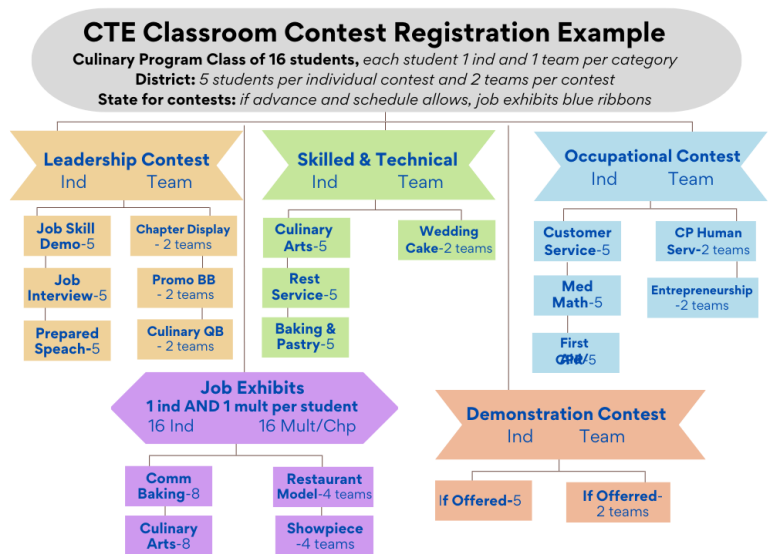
CTE Classroom Contest Registration Example
Culinary Program Class of 16 students, each student 1 ind and 1 team per category
District: 5 students per individual contest and 2 teams per contest
State for contests: if advance and schedule allows, job exhibits blue ribbons

Leadership Contest
Ind Team

Job Skill Demo-5

Job Interview-5

Prepared Speach-5

Chapter Display - 2 teams

Promo BB - 2 teams

Culinary QB - 2 teams

Skilled & Technical
Ind Team

Culinary Arts-5

Rest Service-5

Baking & Pastry-5

Wedding Cake-2 teams

Occupational Contest
Ind Team

Customer Service-5

Med Math-5

First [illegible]/5

CP Human Serv-2 teams

Entrepreneurship -2 teams

Job Exhibits
1 ind AND 1 mult per student
16 Ind 16 Mult/Chp

Comm Baking-8

Culinary Arts-8

Restaurant Model-4 teams

Showpiece -4 teams

Demonstration Contest
Ind Team

If Offered-5

If Offerred- 2 teams